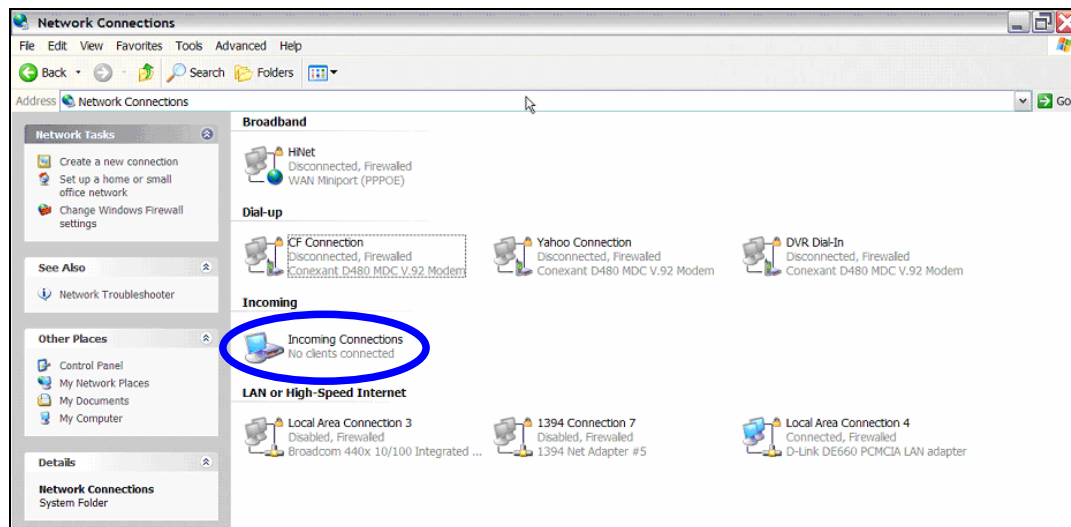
Network Connections

File Edit View Favorites Tools Advanced Help

Back Search Folders

Address Network Connections Go

Network Tasks

Create a new connection
Set up a home or small office network
Change Windows Firewall settings

See Also

Network Troubleshooter

Other Places

Control Panel
My Network Places
My Documents
My Computer

Details

Network Connections
System Folder

Broadband

HiNet
Disconnected, Firewalled
WAN Miniport (PPPOE)

Dial-up

CF Connection
Disconnected, Firewalled
Conexant D480 MDC V.92 Modem

Yahoo Connection
Disconnected, Firewalled
Conexant D480 MDC V.92 Modem

DVR Dial-In
Disconnected, Firewalled
Conexant D480 MDC V.92 Modem

Incoming

Incoming Connections
No clients connected

LAN or High-Speed Internet

Local Area Connection 3
Disabled, Firewalled
Broadcom 440x 10/100 Integrated ...

1394 Connection 7
Disabled, Firewalled
1394 Net Adapter #5

Local Area Connection 4
Connected, Firewalled
D-Link DE660 PCMCIA LAN adapter